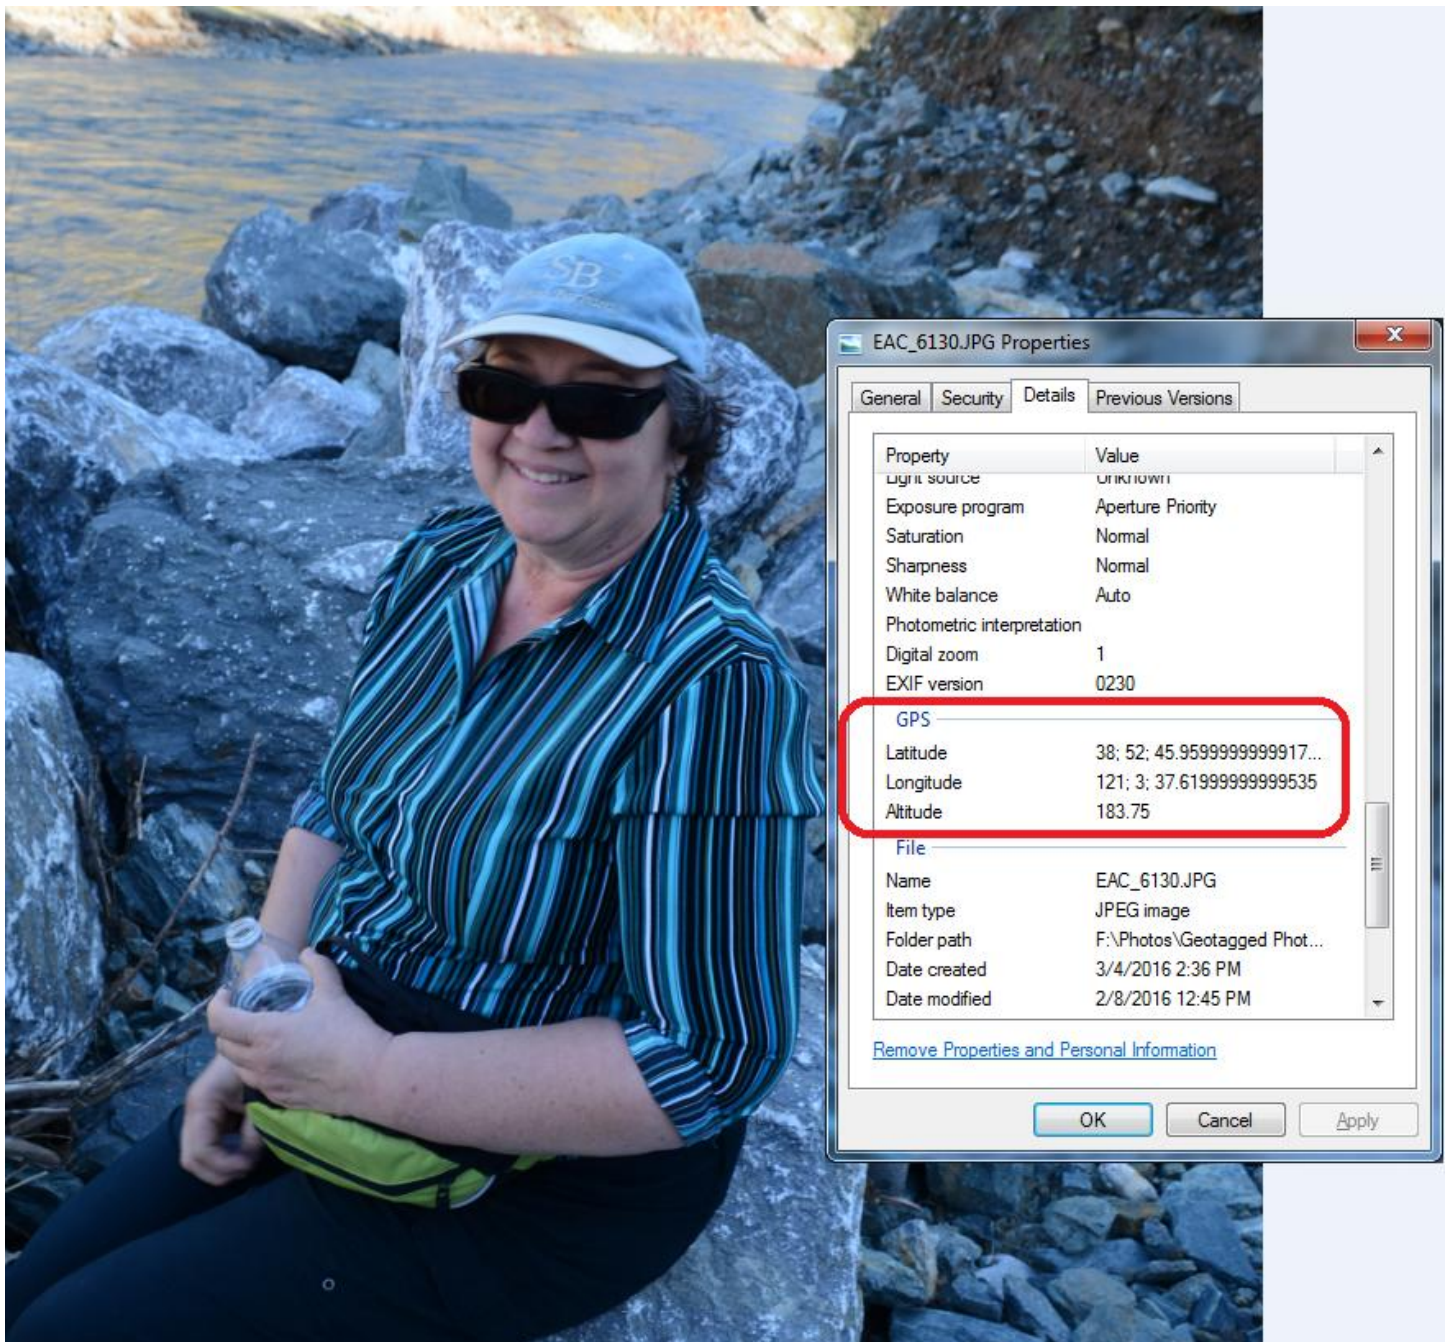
SB

EAC_6130.JPG Properties

General | Security | Details | Previous Versions

| Property | Value |
|---|---|
| Light source | Unknown |
| Exposure program | Aperture Priority |
| Saturation | Normal |
| Sharpness | Normal |
| White balance | Auto |
| Photometric interpretation | |
| Digital zoom | 1 |
| EXIF version | 0230 |

GPS

| | |
|---|---|
| Latitude | 38; 52; 45.9599999999917... |
| Longitude | 121; 3; 37.6199999999535 |
| Altitude | 183.75 |

File

| | |
|---|---|
| Name | EAC_6130.JPG |
| Item type | JPEG image |
| Folder path | F:\Photos\Geotagged Phot... |
| Date created | 3/4/2016 2:36 PM |
| Date modified | 2/8/2016 12:45 PM |

Remove Properties and Personal Information

OK | Cancel | Apply